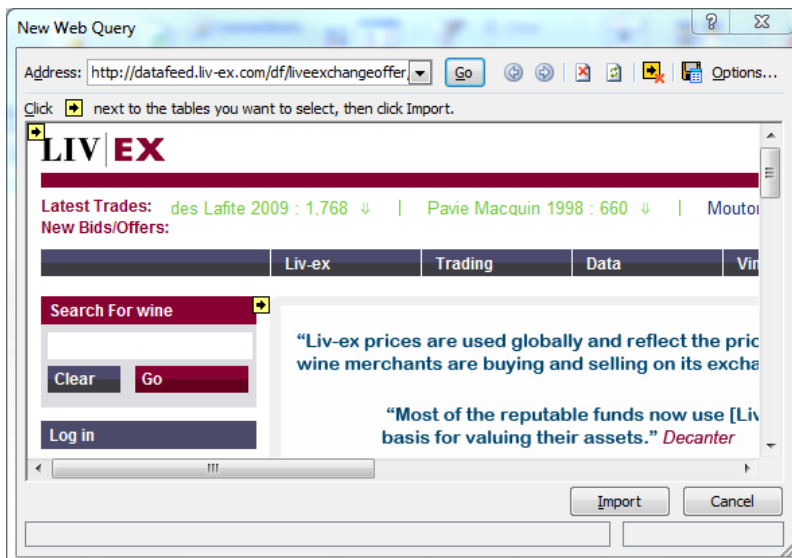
New Web Query

?

Address: http://datafeed.liv-ex.com/df/liveexchangeoffer

Go

Options...

Click next to the tables you want to select, then click Import.

LIV | EX

Latest Trades: des Lafite 2009 : 1,768 ⇓ | Pavie Macquin 1998 : 660 ⇓ | Mouton

New Bids/Offers:

| | Liv-ex | Trading | Data | Vin |
|---|---|---|---|---|

Search For wine

Clear Go

Log in

"Liv-ex prices are used globally and reflect the pric wine merchants are buying and selling on its excha

"Most of the reputable funds now use [Liv basis for valuing their assets." Decanter

Import Cancel